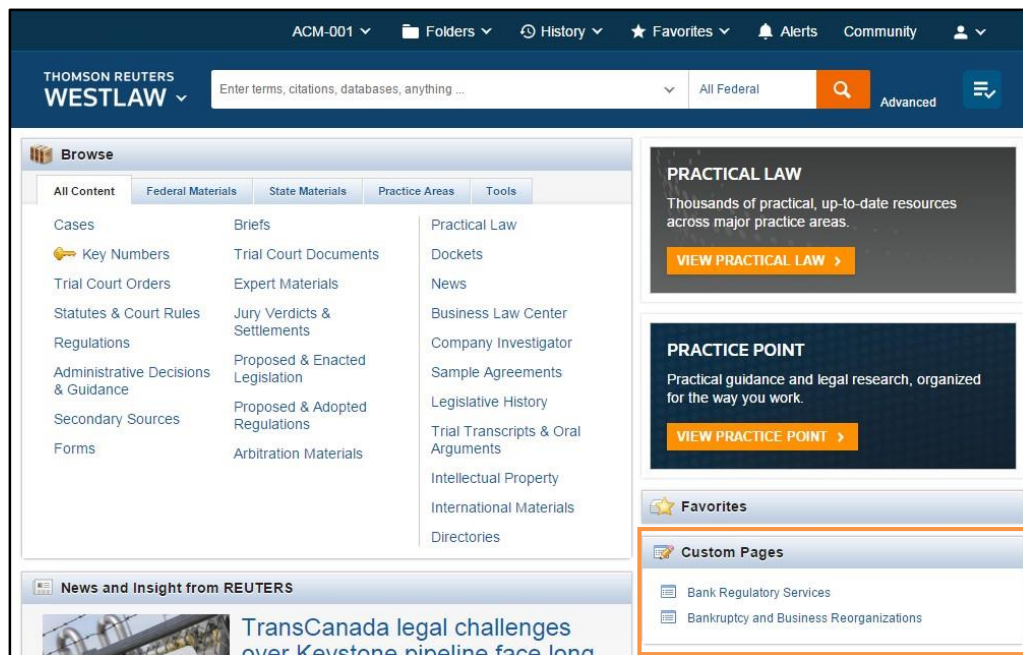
ACM-001 Folders History Favorites Alerts Community

THOMSON REUTERS
WESTLAW

Enter terms, citations, databases, anything ...

All Federal

Advanced

Browse

All Content | Federal Materials | State Materials | Practice Areas | Tools

Cases
Key Numbers
Trial Court Orders
Statutes & Court Rules
Regulations
Administrative Decisions & Guidance
Secondary Sources
Forms

Briefs
Trial Court Documents
Expert Materials
Jury Verdicts & Settlements
Proposed & Enacted Legislation
Proposed & Adopted Regulations
Arbitration Materials

Practical Law
Dockets
News
Business Law Center
Company Investigator
Sample Agreements
Legislative History
Trial Transcripts & Oral Arguments
Intellectual Property
International Materials
Directories

News and Insight from REUTERS

TransCanada legal challenges over Keystone pipeline face long

PRACTICAL LAW
Thousands of practical, up-to-date resources across major practice areas.
VIEW PRACTICAL LAW

PRACTICE POINT
Practical guidance and legal research, organized for the way you work.
VIEW PRACTICE POINT

Favorites

Custom Pages

Bank Regulatory Services
Bankruptcy and Business Reorganizations